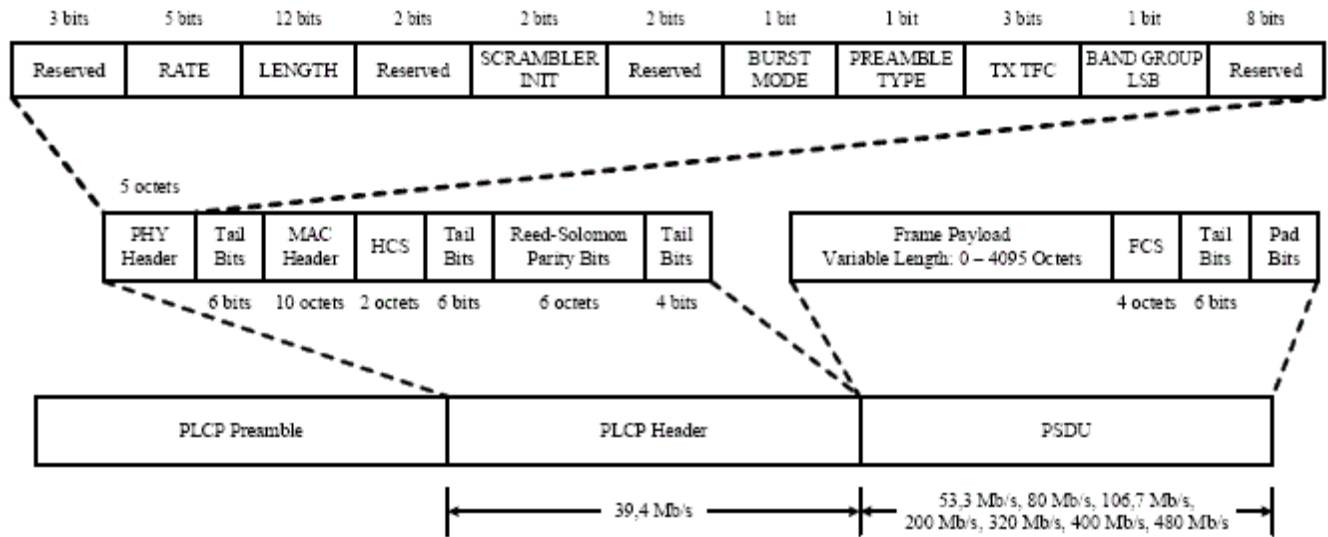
| 3 bits | 5 bits | 12 bits | 2 bits | 2 bits | 2 bits | 1 bit | 1 bit | 3 bits | 1 bit | 8 bits |
|---|---|---|---|---|---|---|---|---|---|---|
| Reserved | RATE | LENGTH | Reserved | SCRAMBLER INIT | Reserved | BURST MODE | PREAMBLE TYPE | TX TFC | BAND GROUP LSB | Reserved |

5 octets

| PHY Header | Tail Bits | MAC Header | HCS | Tail Bits | Reed-Solomon Parity Bits | Tail Bits |
|---|---|---|---|---|---|---|
| | 6 bits | 10 octets | 2 octets | 6 bits | 6 octets | 4 bits |

| Frame Payload Variable Length: 0 – 4095 Octets | FCS | Tail Bits | Pad Bits |
|---|---|---|---|
| | 4 octets | 6 bits | |

| PLCP Preamble | PLCP Header | PSDU |
|---|---|---|

39,4 Mb/s

53,3 Mb/s, 80 Mb/s, 106,7 Mb/s, 200 Mb/s, 320 Mb/s, 400 Mb/s, 480 Mb/s